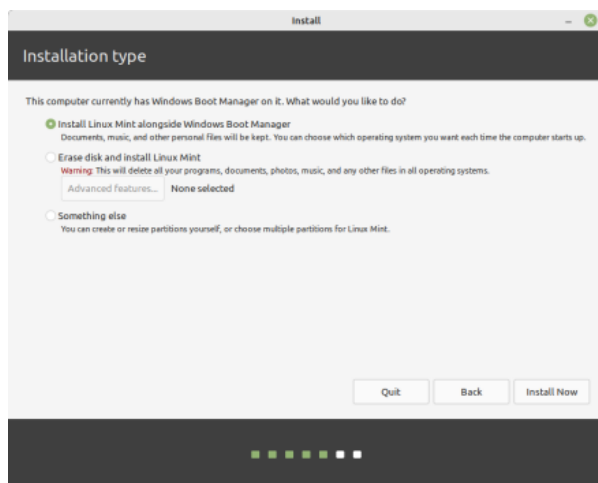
Install

Installation type

This computer currently has Windows Boot Manager on it. What would you like to do?

Install Linux Mint alongside Windows Boot Manager
Documents, music, and other personal files will be kept. You can choose which operating system you want each time the computer starts up.

Erase disk and install Linux Mint
Warning: This will delete all your programs, documents, photos, music, and any other files in all operating systems.

Advanced features... None selected

Something else
You can create or resize partitions yourself, or choose multiple partitions for Linux Mint.

Quit Back Install Now